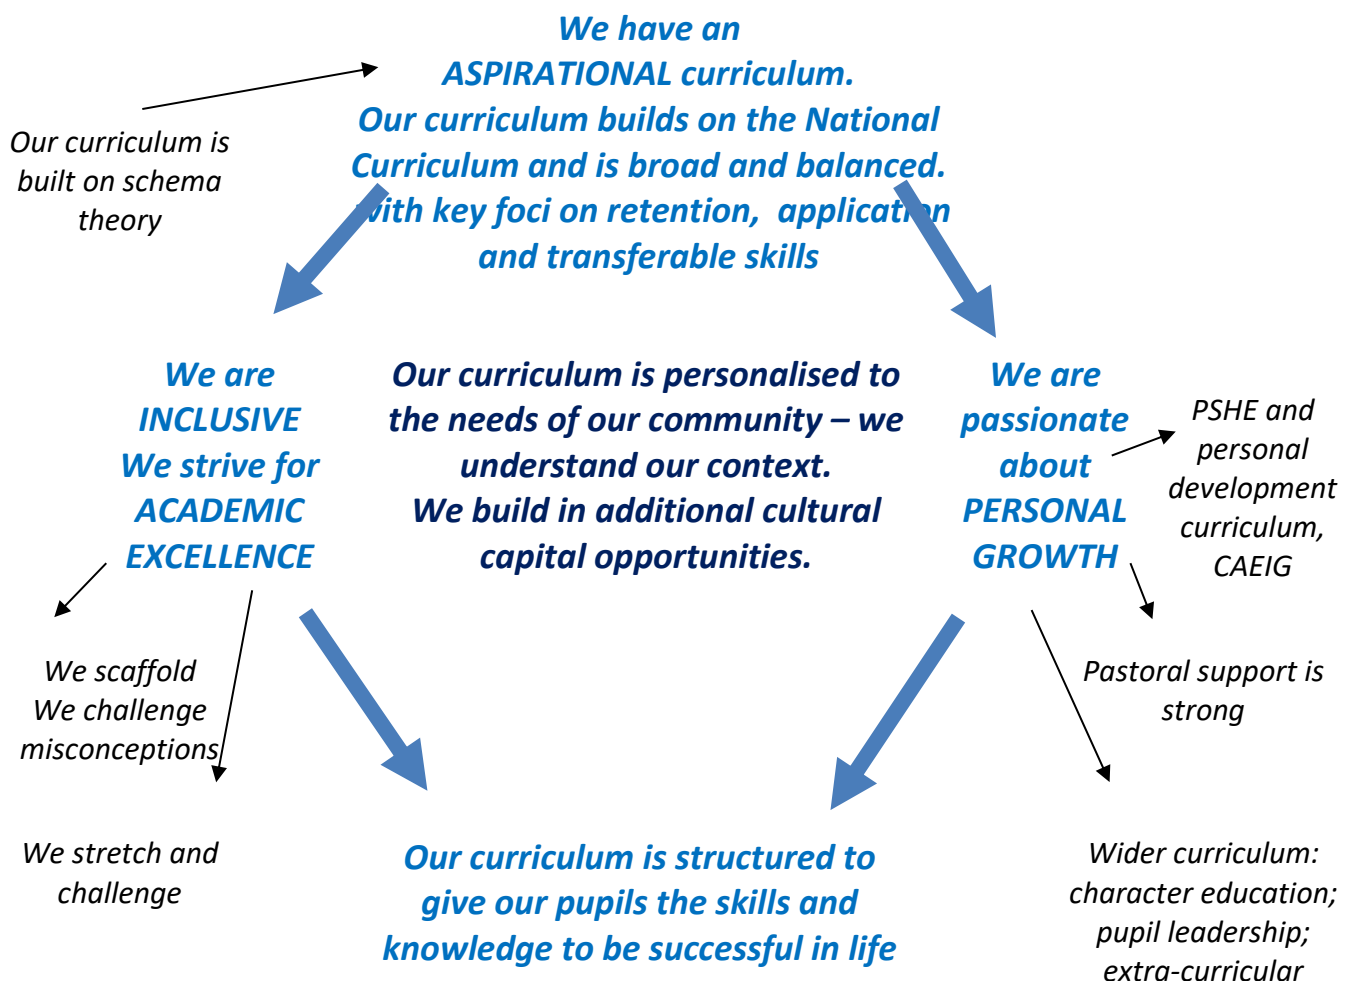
We have an
ASPIRATIONAL curriculum.
Our curriculum builds on the National Curriculum and is broad and balanced. with key foci on retention, application and transferable skills

Our curriculum is built on schema theory

We are INCLUSIVE
We strive for ACADEMIC EXCELLENCE

Our curriculum is personalised to the needs of our community – we understand our context.
We build in additional cultural capital opportunities.

We are passionate about PERSONAL GROWTH

PSHE and personal development curriculum, CAEIG

We scaffold
We challenge misconceptions

Pastoral support is strong

We stretch and challenge

Our curriculum is structured to give our pupils the skills and knowledge to be successful in life

Wider curriculum: character education; pupil leadership; extra-curricular